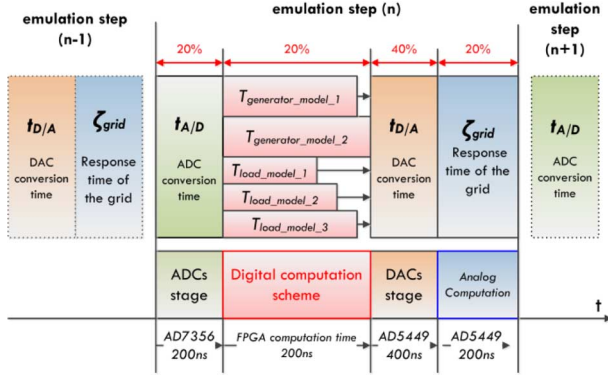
emulation step (n-1)

emulation step (n)

emulation step (n+1)

20%

20%

40%

20%

$t_{D/A}$
DAC conversion time

$\zeta_{grid}$
Response time of the grid

$t_{A/D}$
ADC conversion time

$T_{generator\_model\_1}$

$T_{generator\_model\_2}$

$T_{load\_model\_1}$

$T_{load\_model\_2}$

$T_{load\_model\_3}$

$t_{D/A}$
DAC conversion time

$\zeta_{grid}$
Response time of the grid

$t_{A/D}$
ADC conversion time

ADCs stage

Digital computation scheme

DACs stage

Analog Computation

t

AD7356
200ns

FPGA computation time
200ns

AD5449
400ns

AD5449
200ns